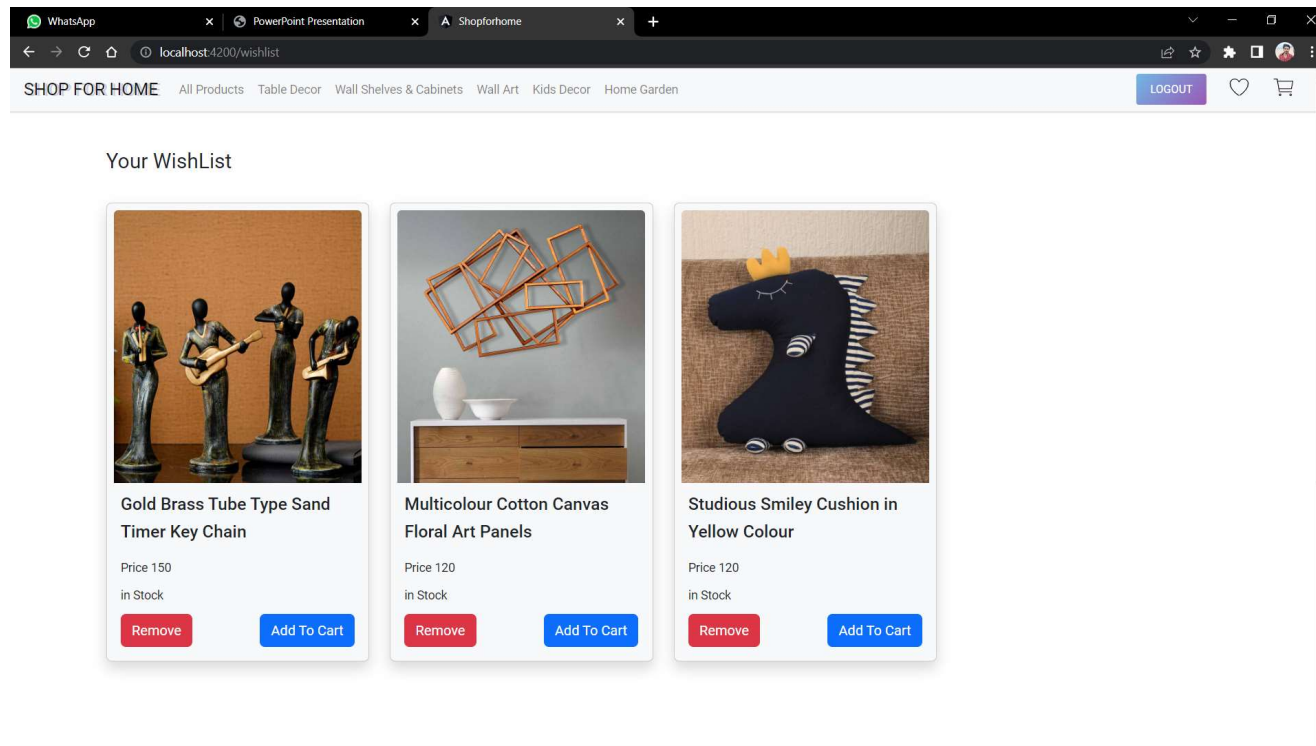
WhatsApp
PowerPoint Presentation
Shopforhome

localhost:4200/wishlist

SHOP FOR HOME All Products Table Decor Wall Shelves & Cabinets Wall Art Kids Decor Home Garden LOGOUT

Your WishList

Gold Brass Tube Type Sand Timer Key Chain
Price 150
in Stock
Remove Add To Cart

Multicolour Cotton Canvas Floral Art Panels
Price 120
in Stock
Remove Add To Cart

Studious Smiley Cushion in Yellow Colour
Price 120
in Stock
Remove Add To Cart